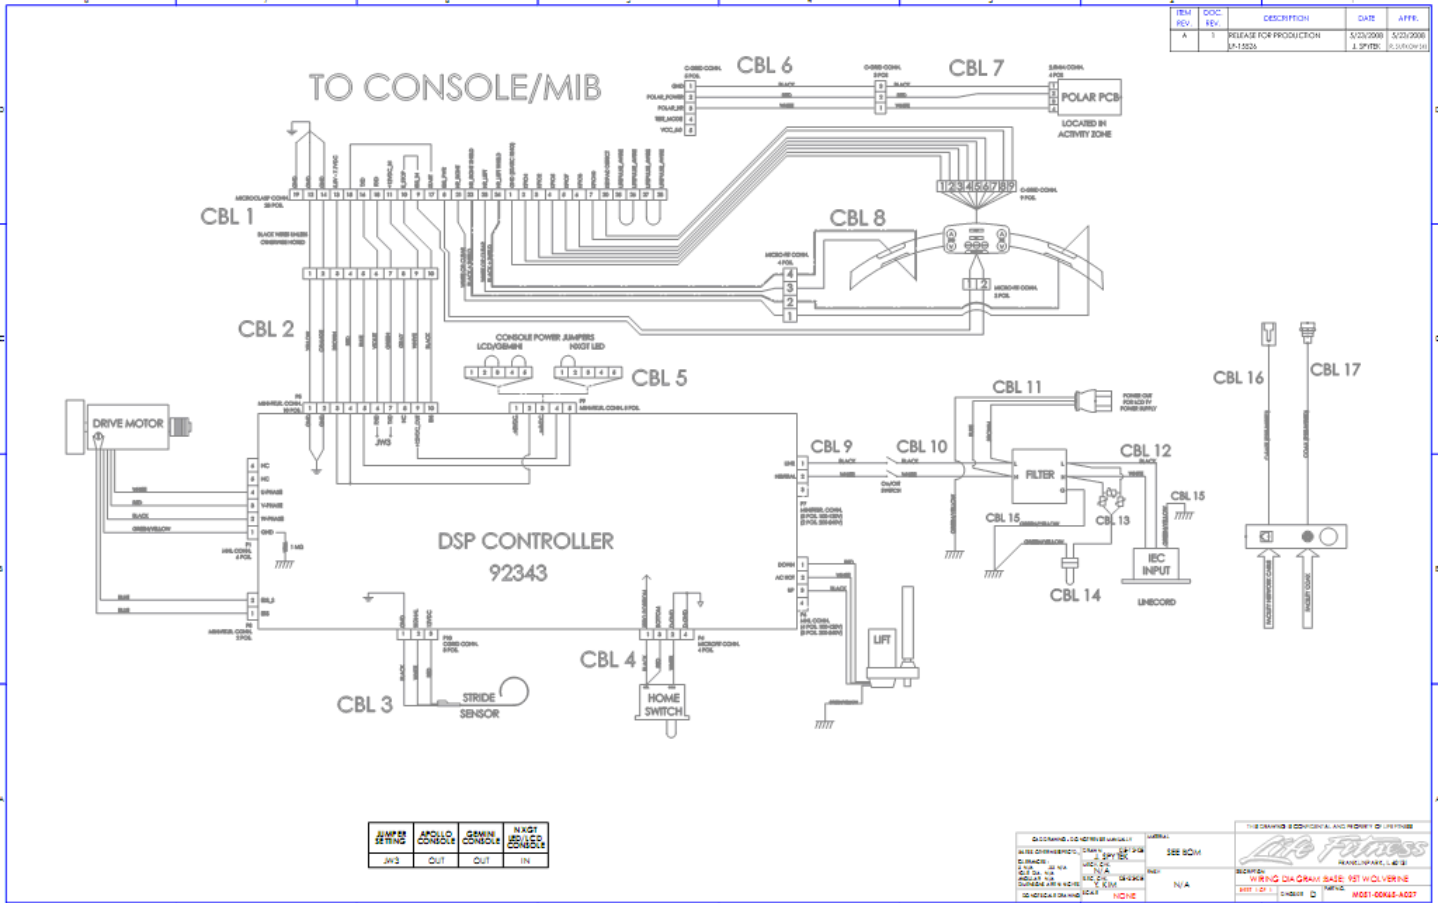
| ITEM REV. | DOC. REV. | DESCRIPTION | DATE | APPR. |
|---|---|---|---|---|
| A | 1 | RELEASE FOR PRODUCTION LF-15526 | 5/23/2008 J. SPYTEK | 5/23/2008 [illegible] |

TO CONSOLE/MIB

CBL 6

CBL 7

POLAR PCB

LOCATED IN ACTIVITY ZONE

GND

POLAR_POWER

POLAR_HR

VCC_5V

BLACK

RED

WHITE

CBL 1

MICROCLASP CONN. 20 POL.

BLACK WIRES SHLDS OMINATED HOSED

CBL 8

MICRO-FIT CONN. 4 POL.

MICRO-FIT CONN. 2 POL.

CBL 2

CONSOLE POWER JUMPERS

LCD/GEMINI

NXGT LED

CBL 5

JW3

DRIVE MOTOR

WHITE

RED

BLACK

GREEN/YELLOW

U-PHASE

V-PHASE

W-PHASE

GND

DSP CONTROLLER

92343

CBL 3

STRIDE SENSOR

CBL 4

HOME SWITCH

LIFT

CBL 9

CBL 10

CBL 11

CBL 12

CBL 13

CBL 14

CBL 15

CBL 15

CBL 16

CBL 17

FILTER

IEC INPUT

LINECORD

LINE

NEUTRAL

BLACK

WHITE

ON/OFF SWITCH

DOWN

AC MOT

UP

GREEN/YELLOW

| JUMPER SETTING | APOLLO CONSOLE | GEMINI CONSOLE | NXGT LED/LCD CONSOLE |
|---|---|---|---|
| JW3 | OUT | OUT | IN |

SEE BOM

N/A

J. SPYTEK

Y. KIM

NONE

Life Fitness

FRANKLIN PARK, IL 60131

WIRING DIAGRAM BASE: 95T WOLVERINE

M051-00K65-A027